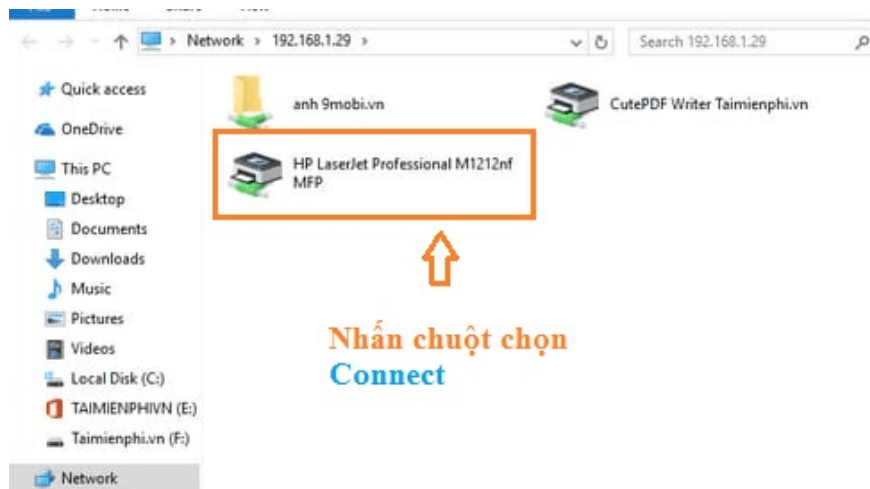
> Network > 192.168.1.29 >

Search 192.168.1.29

Quick access

OneDrive

This PC

Desktop

Documents

Downloads

Music

Pictures

Videos

Local Disk (C:)

TAIMIENPHIVN (E:)

Taimienphi.vn (F:)

Network

anh 9mobi.vn

CutePDF Writer Taimienphi.vn

HP LaserJet Professional M1212nf MFP

Nhấn chuột chọn Connect